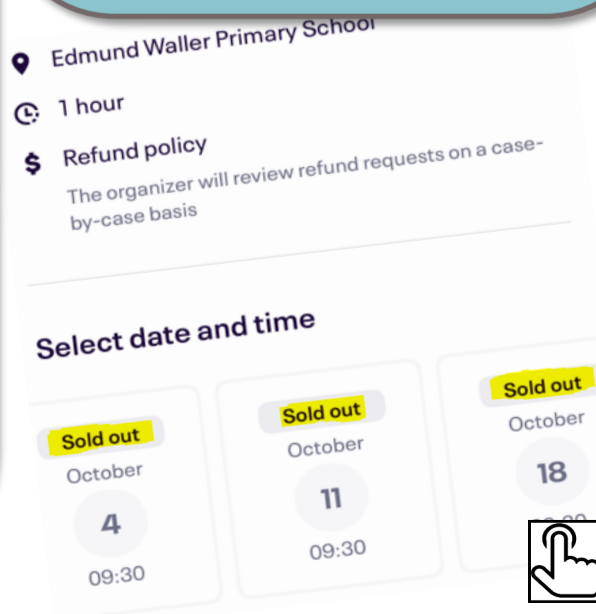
Edmund Waller Primary School

1 hour

$ Refund policy

The organizer will review refund requests on a case-by-case basis

Select date and time

Sold out
October
4
09:30

Sold out
October
11
09:30

Sold out
October
18
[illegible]